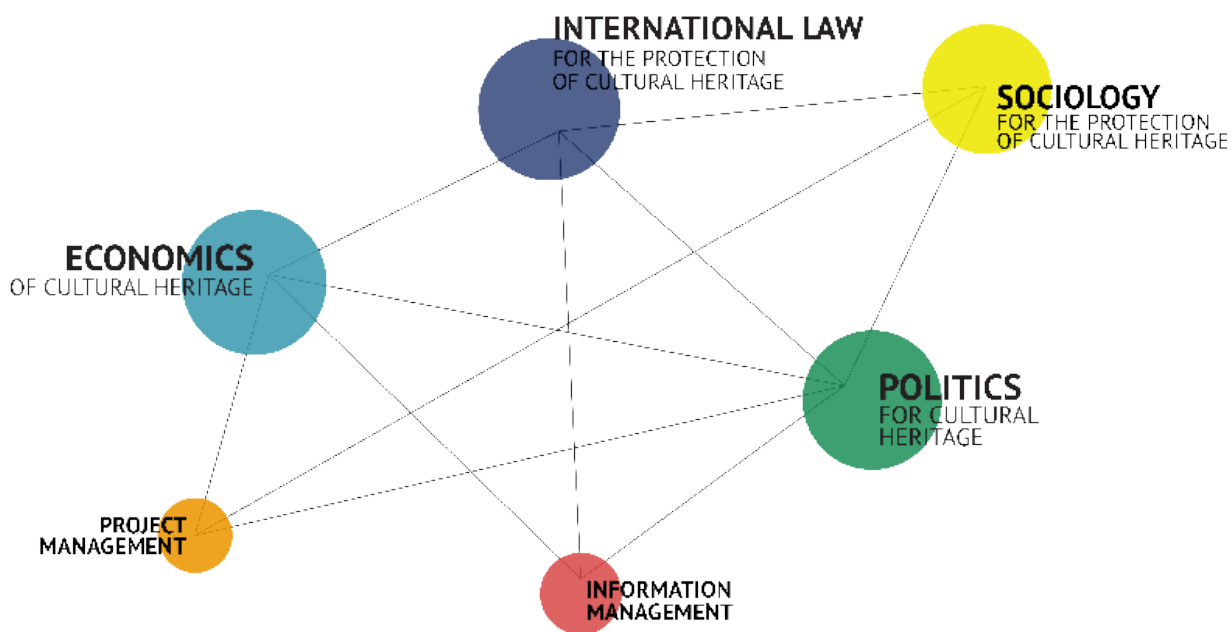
INTERNATIONAL LAW
FOR THE PROTECTION
OF CULTURAL HERITAGE

SOCIOLOGY
FOR THE PROTECTION
OF CULTURAL HERITAGE

ECONOMICS
OF CULTURAL HERITAGE

POLITICS
FOR CULTURAL
HERITAGE

PROJECT
MANAGEMENT

INFORMATION
MANAGEMENT